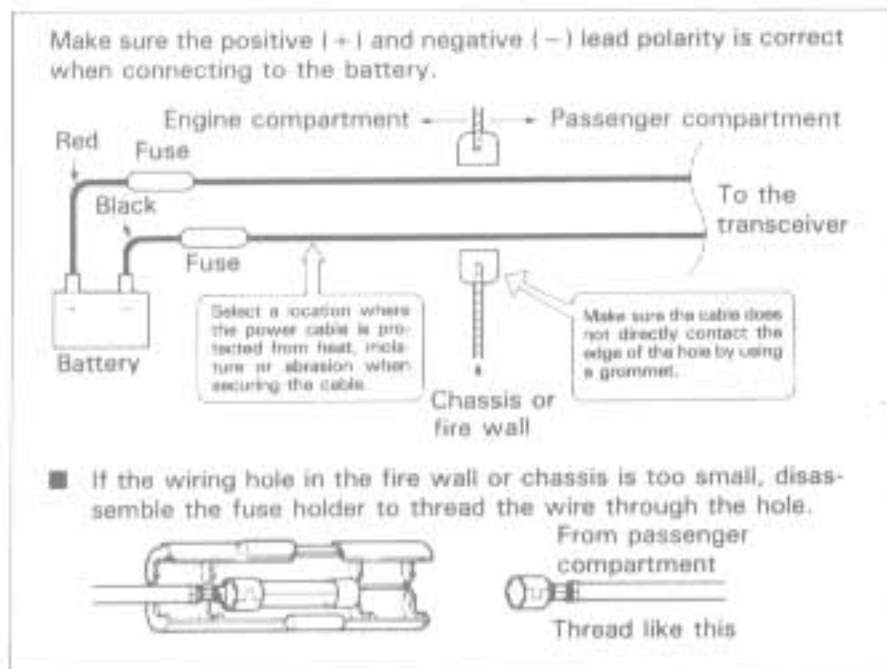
Make sure the positive (+) and negative (−) lead polarity is correct when connecting to the battery.

Engine compartment ← → Passenger compartment

Red

Fuse

Black

Fuse

To the transceiver

Battery

Select a location where the power cable is protected from heat, moisture or abrasion when securing the cable.

Make sure the cable does not directly contact the edge of the hole by using a grommet.

Chassis or fire wall

■ If the wiring hole in the fire wall or chassis is too small, disassemble the fuse holder to thread the wire through the hole.

From passenger compartment

Thread like this